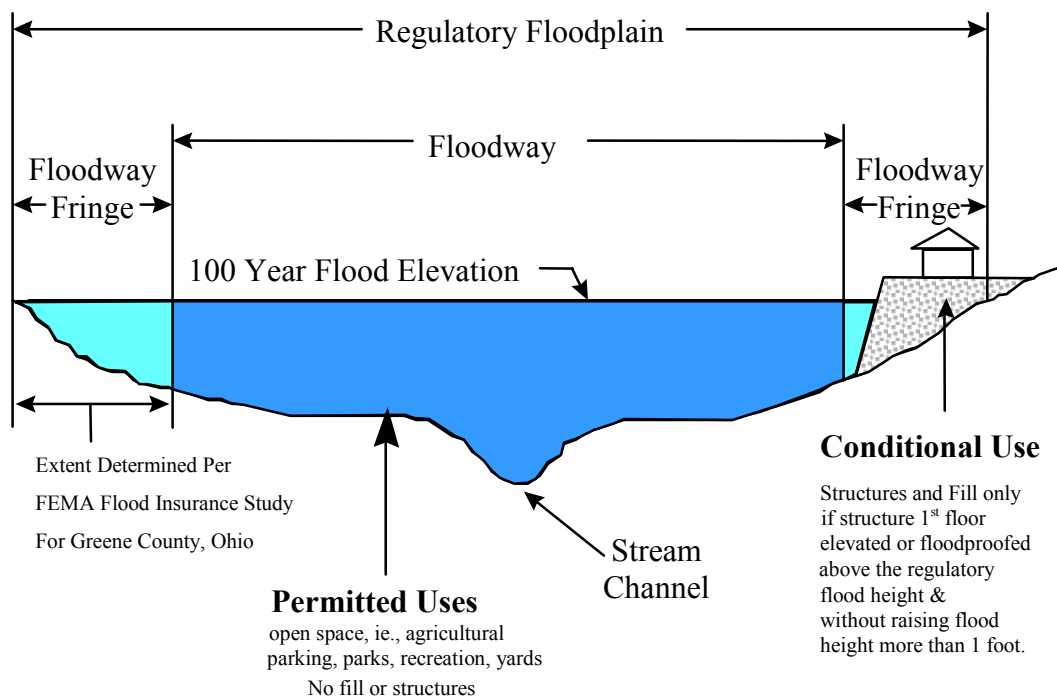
Regulatory Floodplain

Floodway

Floodway Fringe

Floodway Fringe

100 Year Flood Elevation

Extent Determined Per
FEMA Flood Insurance Study
For Greene County, Ohio

Stream Channel

Permitted Uses
open space, ie., agricultural parking, parks, recreation, yards
No fill or structures

Conditional Use
Structures and Fill only if structure 1$^{st}$ floor elevated or floodproofed above the regulatory flood height & without raising flood height more than 1 foot.